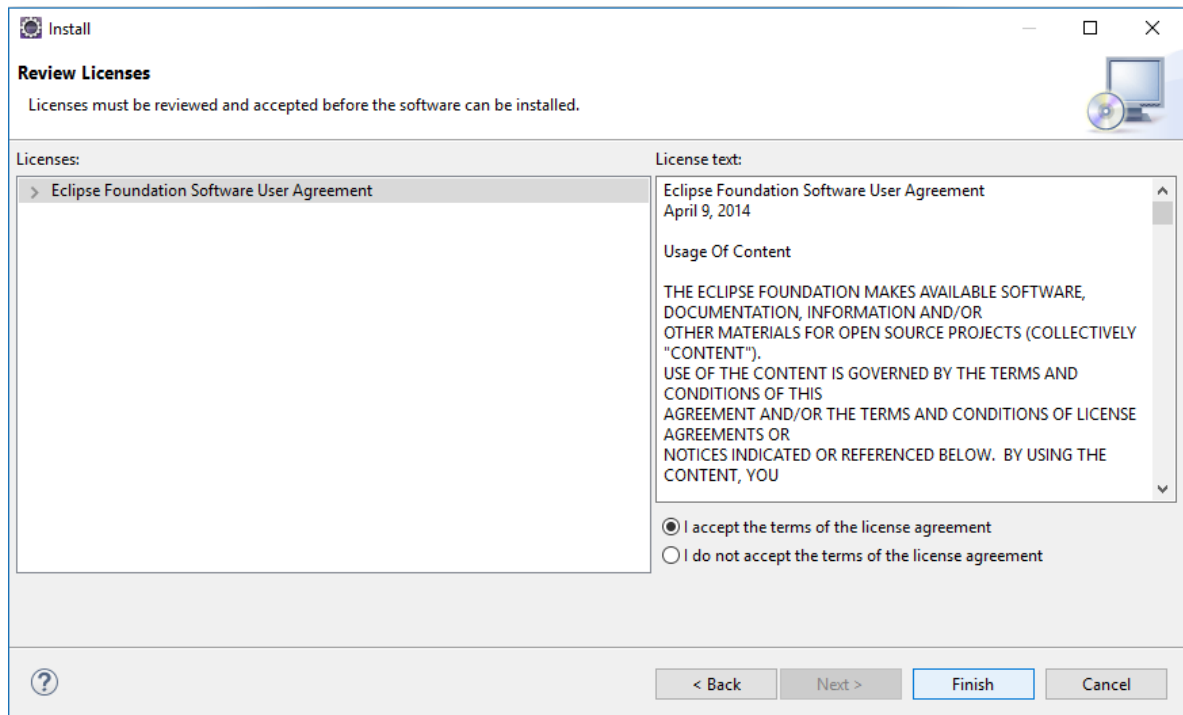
Install

Review Licenses

Licenses must be reviewed and accepted before the software can be installed.

Licenses:

Eclipse Foundation Software User Agreement

License text:

Eclipse Foundation Software User Agreement
April 9, 2014

Usage Of Content

THE ECLIPSE FOUNDATION MAKES AVAILABLE SOFTWARE, DOCUMENTATION, INFORMATION AND/OR OTHER MATERIALS FOR OPEN SOURCE PROJECTS (COLLECTIVELY "CONTENT"). USE OF THE CONTENT IS GOVERNED BY THE TERMS AND CONDITIONS OF THIS AGREEMENT AND/OR THE TERMS AND CONDITIONS OF LICENSE AGREEMENTS OR NOTICES INDICATED OR REFERENCED BELOW. BY USING THE CONTENT, YOU

I accept the terms of the license agreement

I do not accept the terms of the license agreement

< Back

Next >

Finish

Cancel